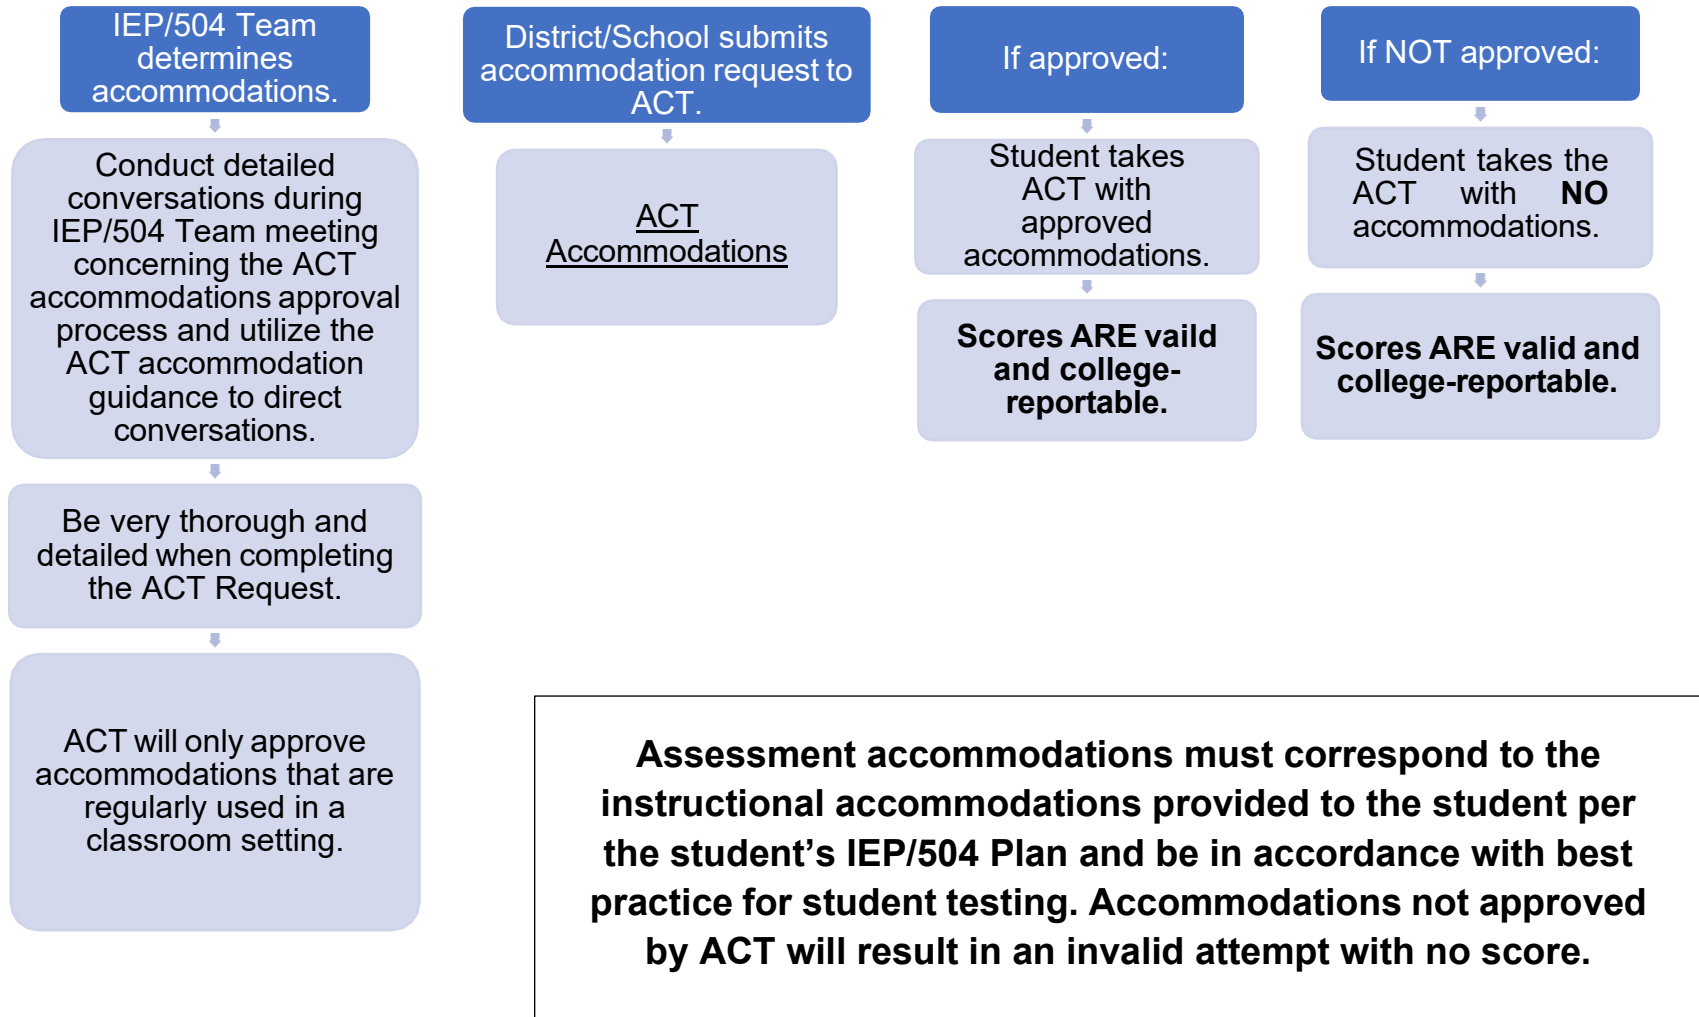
IEP/504 Team determines accommodations.

Conduct detailed conversations during IEP/504 Team meeting concerning the ACT accommodations approval process and utilize the ACT accommodation guidance to direct conversations.

Be very thorough and detailed when completing the ACT Request.

ACT will only approve accommodations that are regularly used in a classroom setting.

District/School submits accommodation request to ACT.

ACT Accommodations

If approved:

Student takes ACT with approved accommodations.

**Scores ARE vaild and college-reportable.**

If NOT approved:

Student takes the ACT with **NO** accommodations.

**Scores ARE valid and college-reportable.**

**Assessment accommodations must correspond to the instructional accommodations provided to the student per the student's IEP/504 Plan and be in accordance with best practice for student testing. Accommodations not approved by ACT will result in an invalid attempt with no score.**